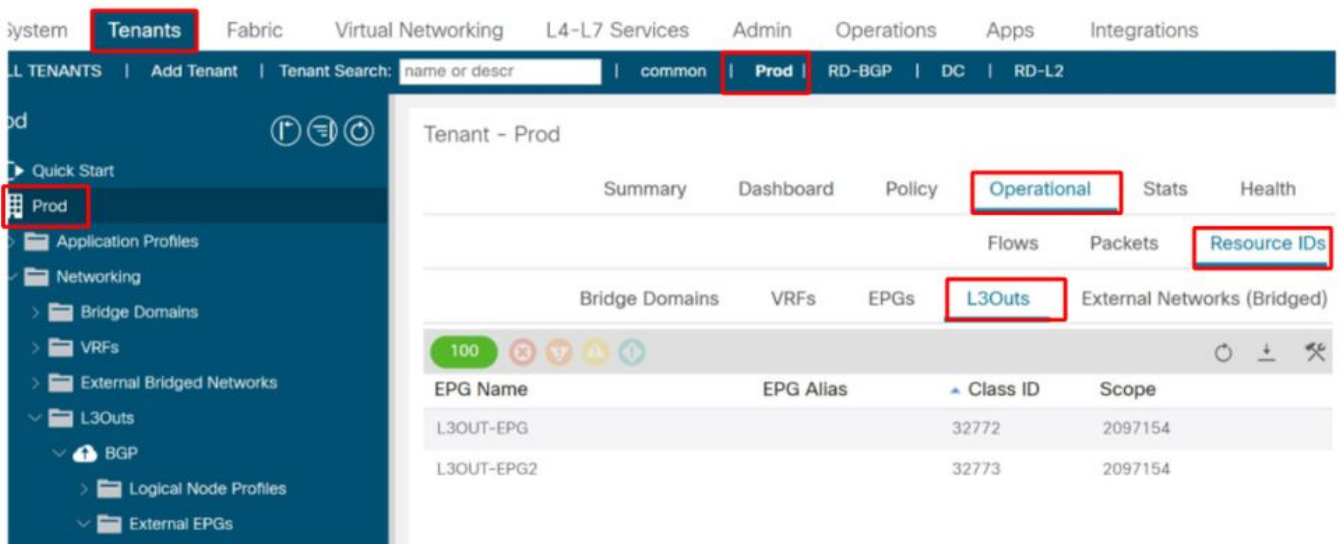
System Tenants Fabric Virtual Networking L4-L7 Services Admin Operations Apps Integrations

LL TENANTS | Add Tenant | Tenant Search: name or descr | common | Prod | RD-BGP | DC | RD-L2

od

Quick Start
Prod
Application Profiles
Networking
Bridge Domains
VRFs
External Bridged Networks
L3Outs
BGP
Logical Node Profiles
External EPGs

Tenant - Prod

Summary Dashboard Policy Operational Stats Health

Flows Packets Resource IDs

Bridge Domains VRFs EPGs L3Outs External Networks (Bridged)

100

| EPG Name | EPG Alias | Class ID | Scope |
|---|---|---|---|
| L3OUT-EPG | | 32772 | 2097154 |
| L3OUT-EPG2 | | 32773 | 2097154 |